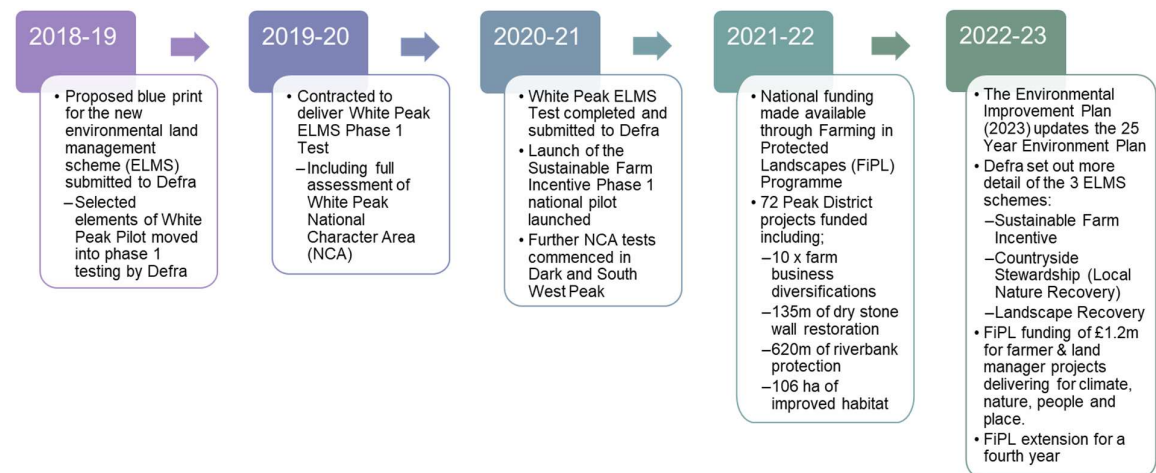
2018-19

• Proposed blue print for the new environmental land management scheme (ELMS) submitted to Defra
–Selected elements of White Peak Pilot moved into phase 1 testing by Defra

2019-20

• Contracted to deliver White Peak ELMS Phase 1 Test
–Including full assessment of White Peak National Character Area (NCA)

2020-21

• White Peak ELMS Test completed and submitted to Defra
• Launch of the Sustainable Farm Incentive Phase 1 national pilot launched
• Further NCA tests commenced in Dark and South West Peak

2021-22

• National funding made available through Farming in Protected Landscapes (FiPL) Programme
• 72 Peak District projects funded including;
–10 x farm business diversifications
–135m of dry stone wall restoration
–620m of riverbank protection
–106 ha of improved habitat

2022-23

• The Environmental Improvement Plan (2023) updates the 25 Year Environment Plan
• Defra set out more detail of the 3 ELMS schemes:
–Sustainable Farm Incentive
–Countryside Stewardship (Local Nature Recovery)
–Landscape Recovery
• FiPL funding of £1.2m for farmer & land manager projects delivering for climate, nature, people and place.
• FiPL extension for a fourth year